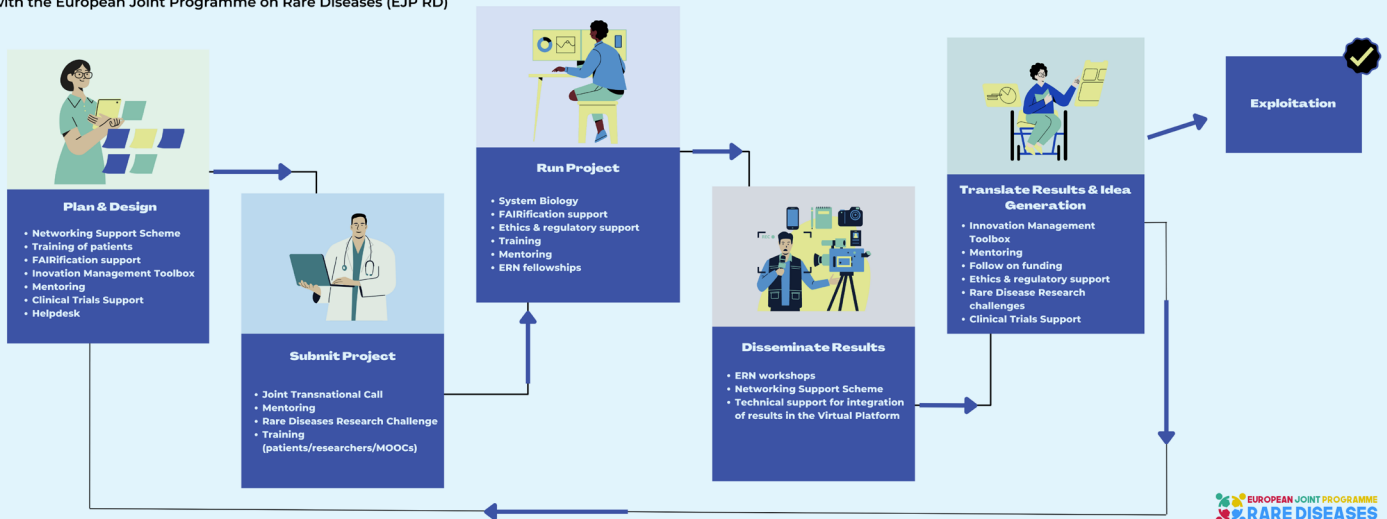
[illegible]ith the European Joint Programme on Rare Diseases (EJP RD)

Plan & Design

- Networking Support Scheme
- Training of patients
- FAIRification support
- Inovation Management Toolbox
- Mentoring
- Clinical Trials Support
- Helpdesk

Submit Project

- Joint Transnational Call
- Mentoring
- Rare Diseases Research Challenge
- Training (patients/researchers/MOOCs)

Run Project

- System Biology
- FAIRification support
- Ethics & regulatory support
- Training
- Mentoring
- ERN fellowships

Disseminate Results

- ERN workshops
- Networking Support Scheme
- Technical support for integration of results in the Virtual Platform

Translate Results & Idea Generation

- Innovation Management Toolbox
- Mentoring
- Follow on funding
- Ethics & regulatory support
- Rare Disease Research challenges
- Clinical Trials Support

Exploitation

EUROPEAN JOINT PROGRAMME
RARE DISEASES